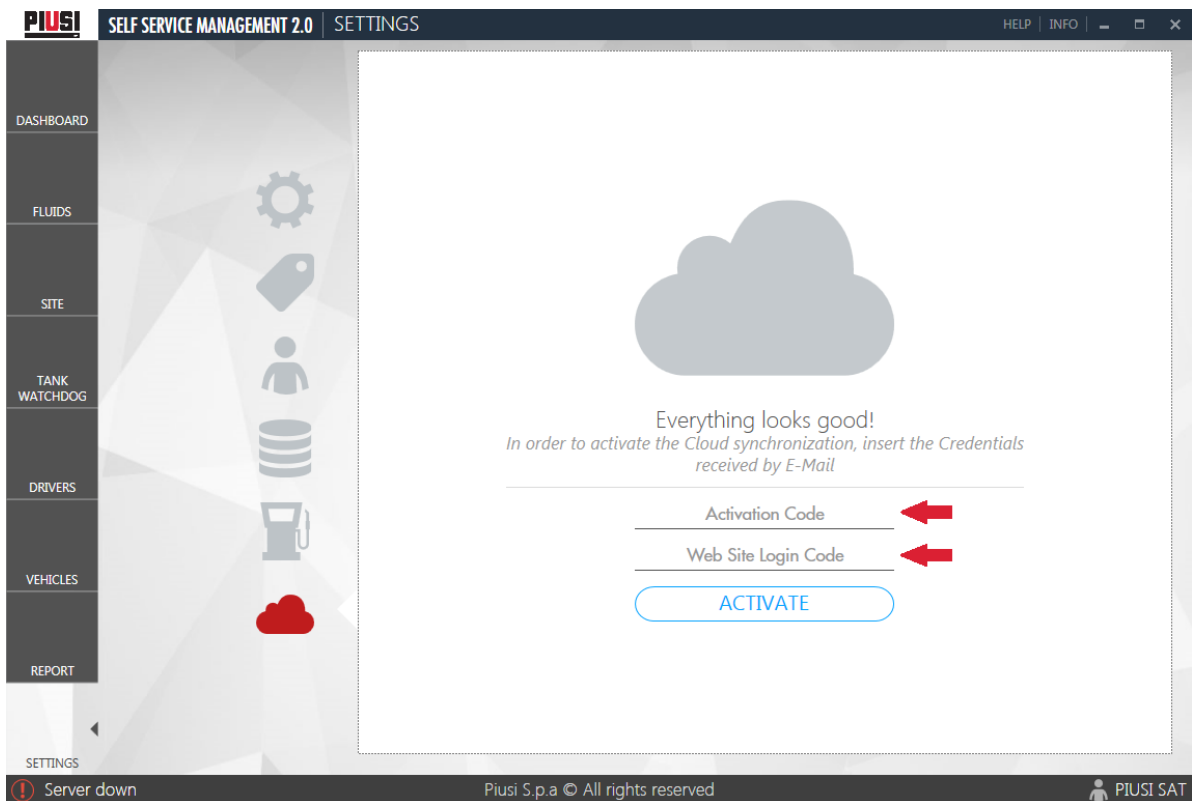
PIUSI
SELF SERVICE MANAGEMENT 2.0 | SETTINGS
HELP | INFO

DASHBOARD
FLUIDS
SITE
TANK WATCHDOG
DRIVERS
VEHICLES
REPORT
SETTINGS

Everything looks good!
In order to activate the Cloud synchronization, insert the Credentials received by E-Mail

Activation Code
Web Site Login Code
ACTIVATE

Server down
Piusi S.p.a © All rights reserved
PIUSI SAT